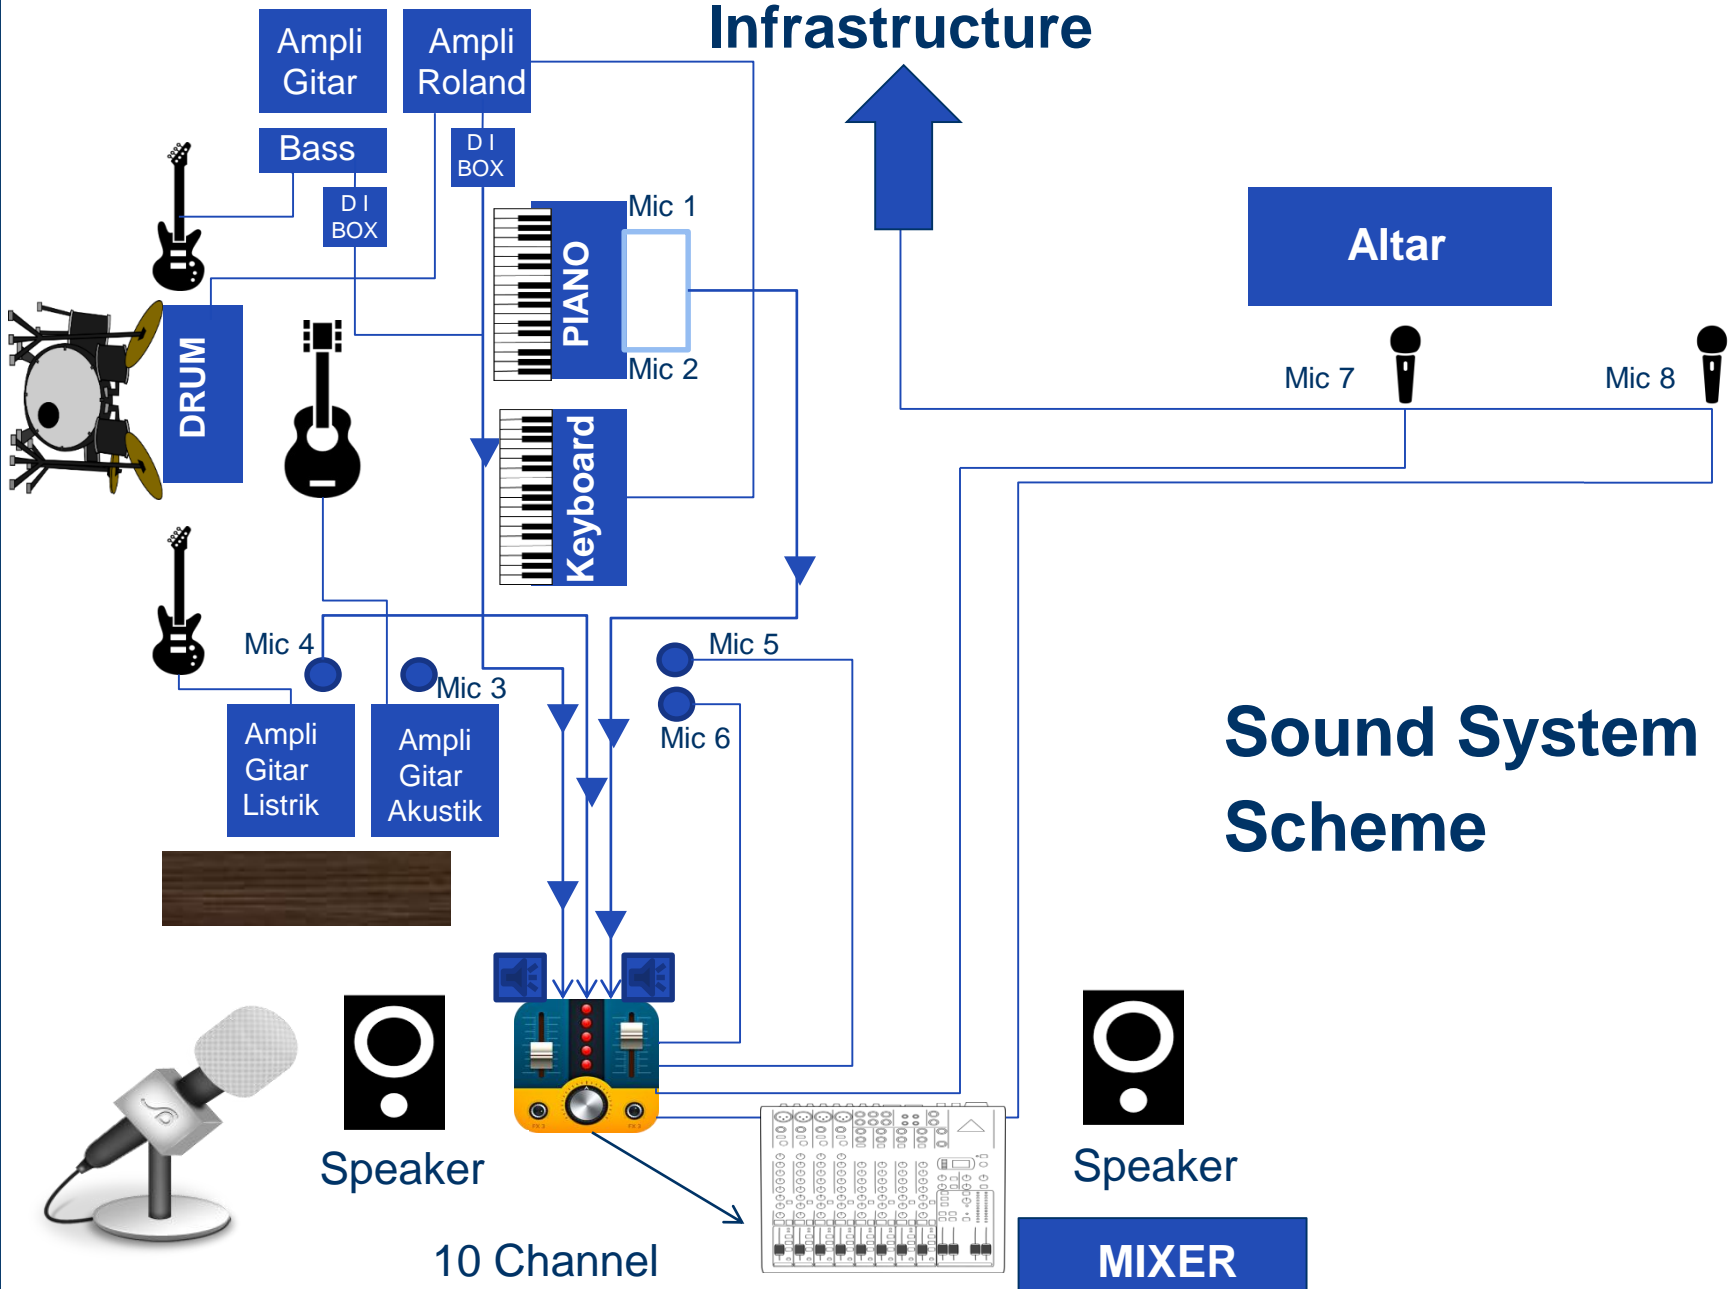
Ampli Gitar

Ampli Roland

Infrastructure

Bass

D I BOX

D I BOX

Mic 1

PIANO

Mic 2

Altar

Mic 7

Mic 8

DRUM

Keyboard

Mic 4

Mic 3

Mic 5

Mic 6

Ampli Gitar Listrik

Ampli Gitar Akustik

Sound System Scheme

Speaker

Speaker

10 Channel

MIXER